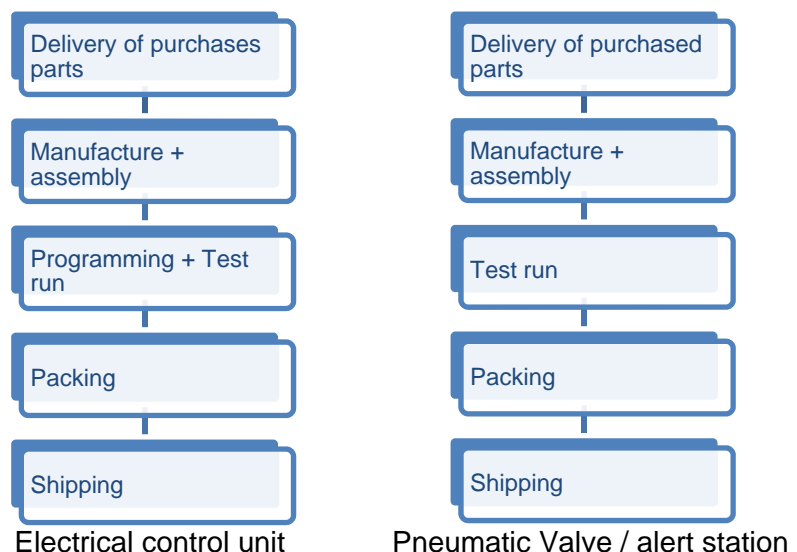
Delivery of purchases parts

Manufacture + assembly

Programming + Test run

Packing

Shipping

Electrical control unit

Delivery of purchased parts

Manufacture + assembly

Test run

Packing

Shipping

Pneumatic Valve / alert station